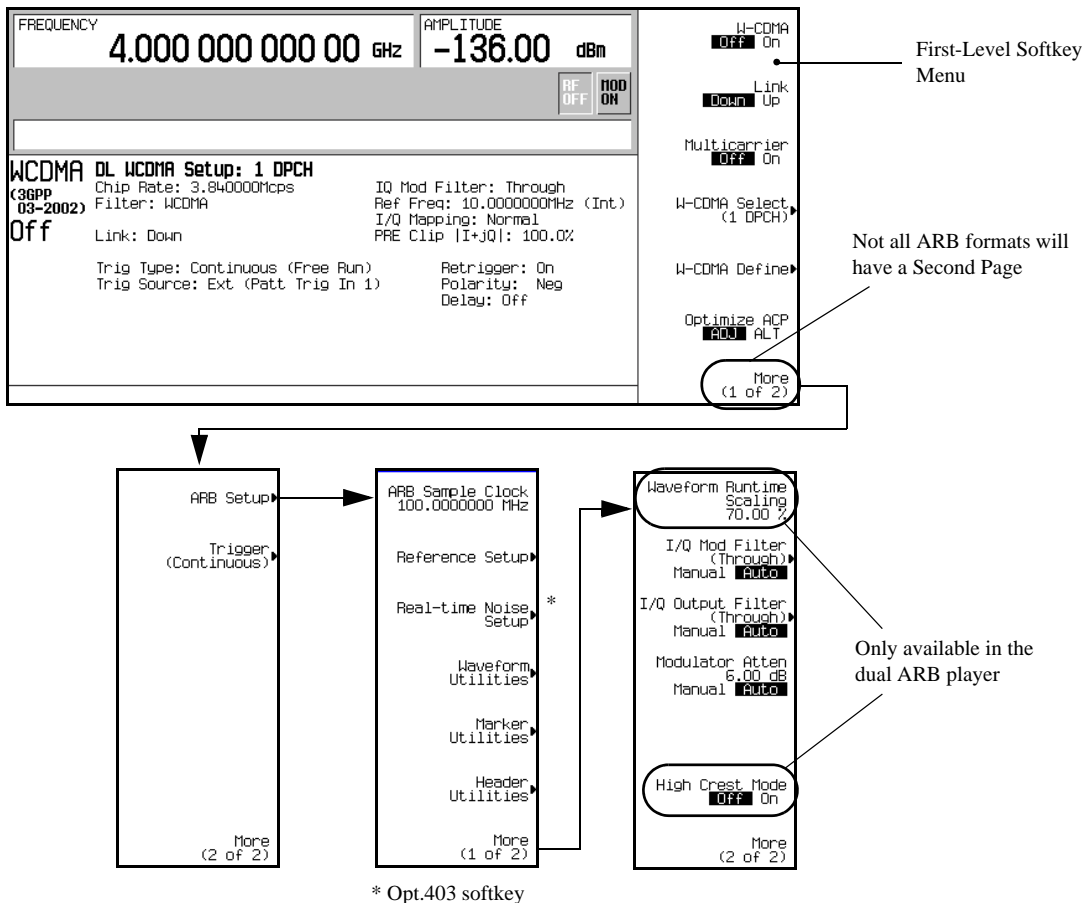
FREQUENCY
4.000 000 000 00 GHz

AMPLITUDE
-136.00 dBm

RF OFF
MOD ON

WCDMA
(3GPP 03-2002)
Off

DL WCDMA Setup: 1 DPCH
Chip Rate: 3.840000Mcps
Filter: WCDMA

Link: Down

IQ Mod Filter: Through
Ref Freq: 10.0000000MHz (Int)
I/Q Mapping: Normal
PRE Clip |I+jQ|: 100.0%

Trig Type: Continuous (Free Run)
Trig Source: Ext (Patt Trig In 1)

Retrigger: On
Polarity: Neg
Delay: Off

W-CDMA
Off On

Link
Down Up

Multicarrier
Off On

W-CDMA Select
(1 DPCH)

W-CDMA Define

Optimize ACP
ADJ ALT

More
(1 of 2)

First-Level Softkey Menu

Not all ARB formats will have a Second Page

ARB Setup

Trigger
(Continuous)

More
(2 of 2)

ARB Sample Clock
100.0000000 MHz

Reference Setup

Real-time Noise Setup

*

Waveform Utilities

Marker Utilities

Header Utilities

More
(1 of 2)

Waveform Runtime Scaling
70.00 %

I/Q Mod Filter
(Through)
Manual Auto

I/Q Output Filter
(Through)
Manual Auto

Modulator Atten
6.00 dB
Manual Auto

High Crest Mode
Off On

More
(2 of 2)

Only available in the dual ARB player

* Opt.403 softkey